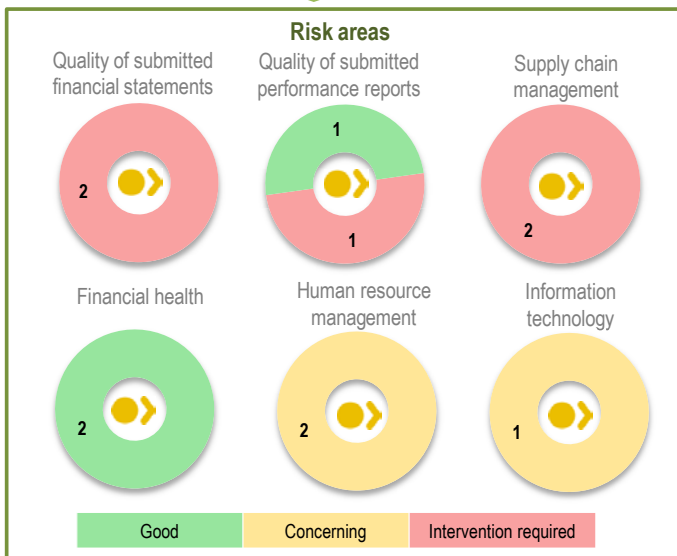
Risk areas

Quality of submitted financial statements

2

Quality of submitted performance reports

1

1

Supply chain management

2

Financial health

2

Human resource management

2

Information technology

1

| Good | Concerning | Intervention required |
|---|---|---|